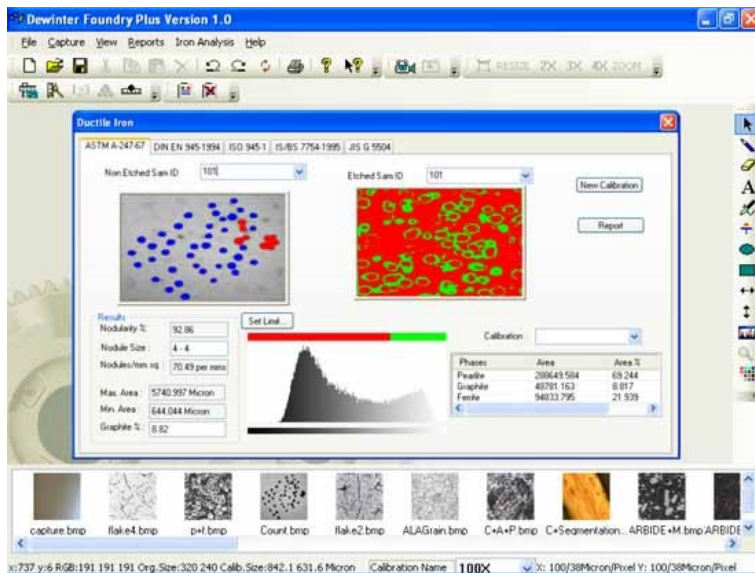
Dewinter Foundry Plus Version 1.0

File Capture View Reports Iron Analysis Help

RESIZE 2X 3X 4X ZOOM

Ductile Iron

ASTM A-247-67 | DIN EN 945-1994 | ISO 945-1 | IS/BS 7754-1995 | JIS G 5504

Non Etched Sam ID 101

Etched Sam ID 101

New Calibration

Report

Results

Nodularity % 92.86

Nodule Size 4 - 4

Nodules/mm sq 70.49 per mms

Max. Area 5740.997 Micron

Min. Area 644.044 Micron

Graphite % 8.82

Set Limit

Calibration

| Phases | Area | Area % |
|---|---|---|
| Pearlite | 288649.584 | 69.244 |
| Graphite | 48781.163 | 8.817 |
| Ferrite | 94033.795 | 21.939 |

capture.bmp flake4.bmp p+f.bmp Count.bmp flake2.bmp ALAGrain.bmp C+A+P.bmp C+Segmentation... ARBIDE+M.bmp ARBIDE

x:737 y:6 RGB:191 191 191 Org.Size:320 240 Calib.Size:842.1 631.6 Micron Calibration Name 100X X: 100/38Micron/Pixel Y: 100/38Micron/Pixel